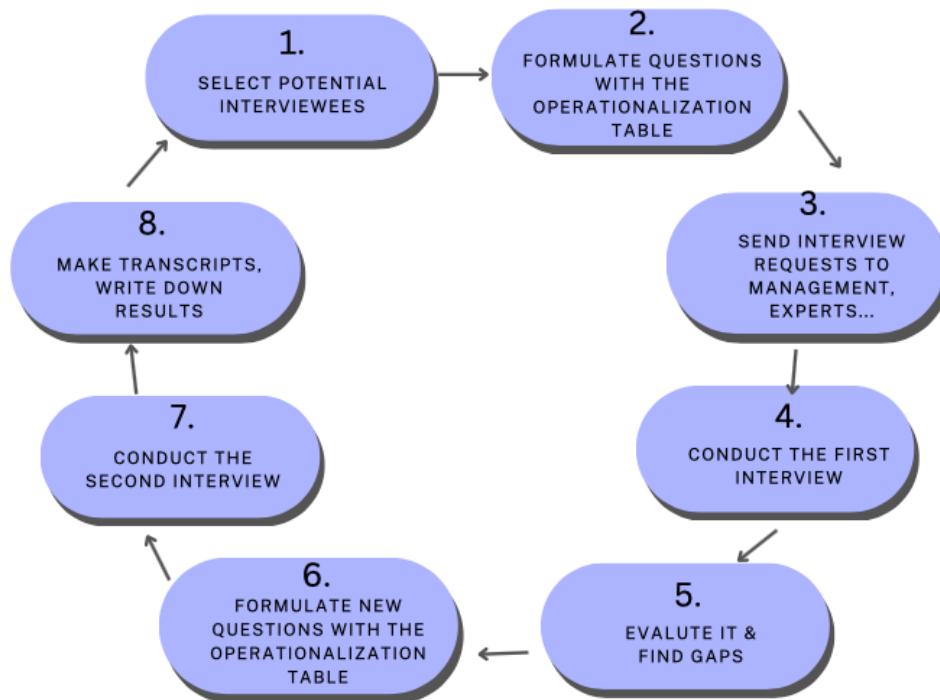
1.
SELECT POTENTIAL INTERVIEWEES

2.
FORMULATE QUESTIONS WITH THE OPERATIONALIZATION TABLE

3.
SEND INTERVIEW REQUESTS TO MANAGEMENT, EXPERTS...

4.
CONDUCT THE FIRST INTERVIEW

5.
EVALUTE IT & FIND GAPS

6.
FORMULATE NEW QUESTIONS WITH THE OPERATIONALIZATION TABLE

7.
CONDUCT THE SECOND INTERVIEW

8.
MAKE TRANSCRIPTS, WRITE DOWN RESULTS